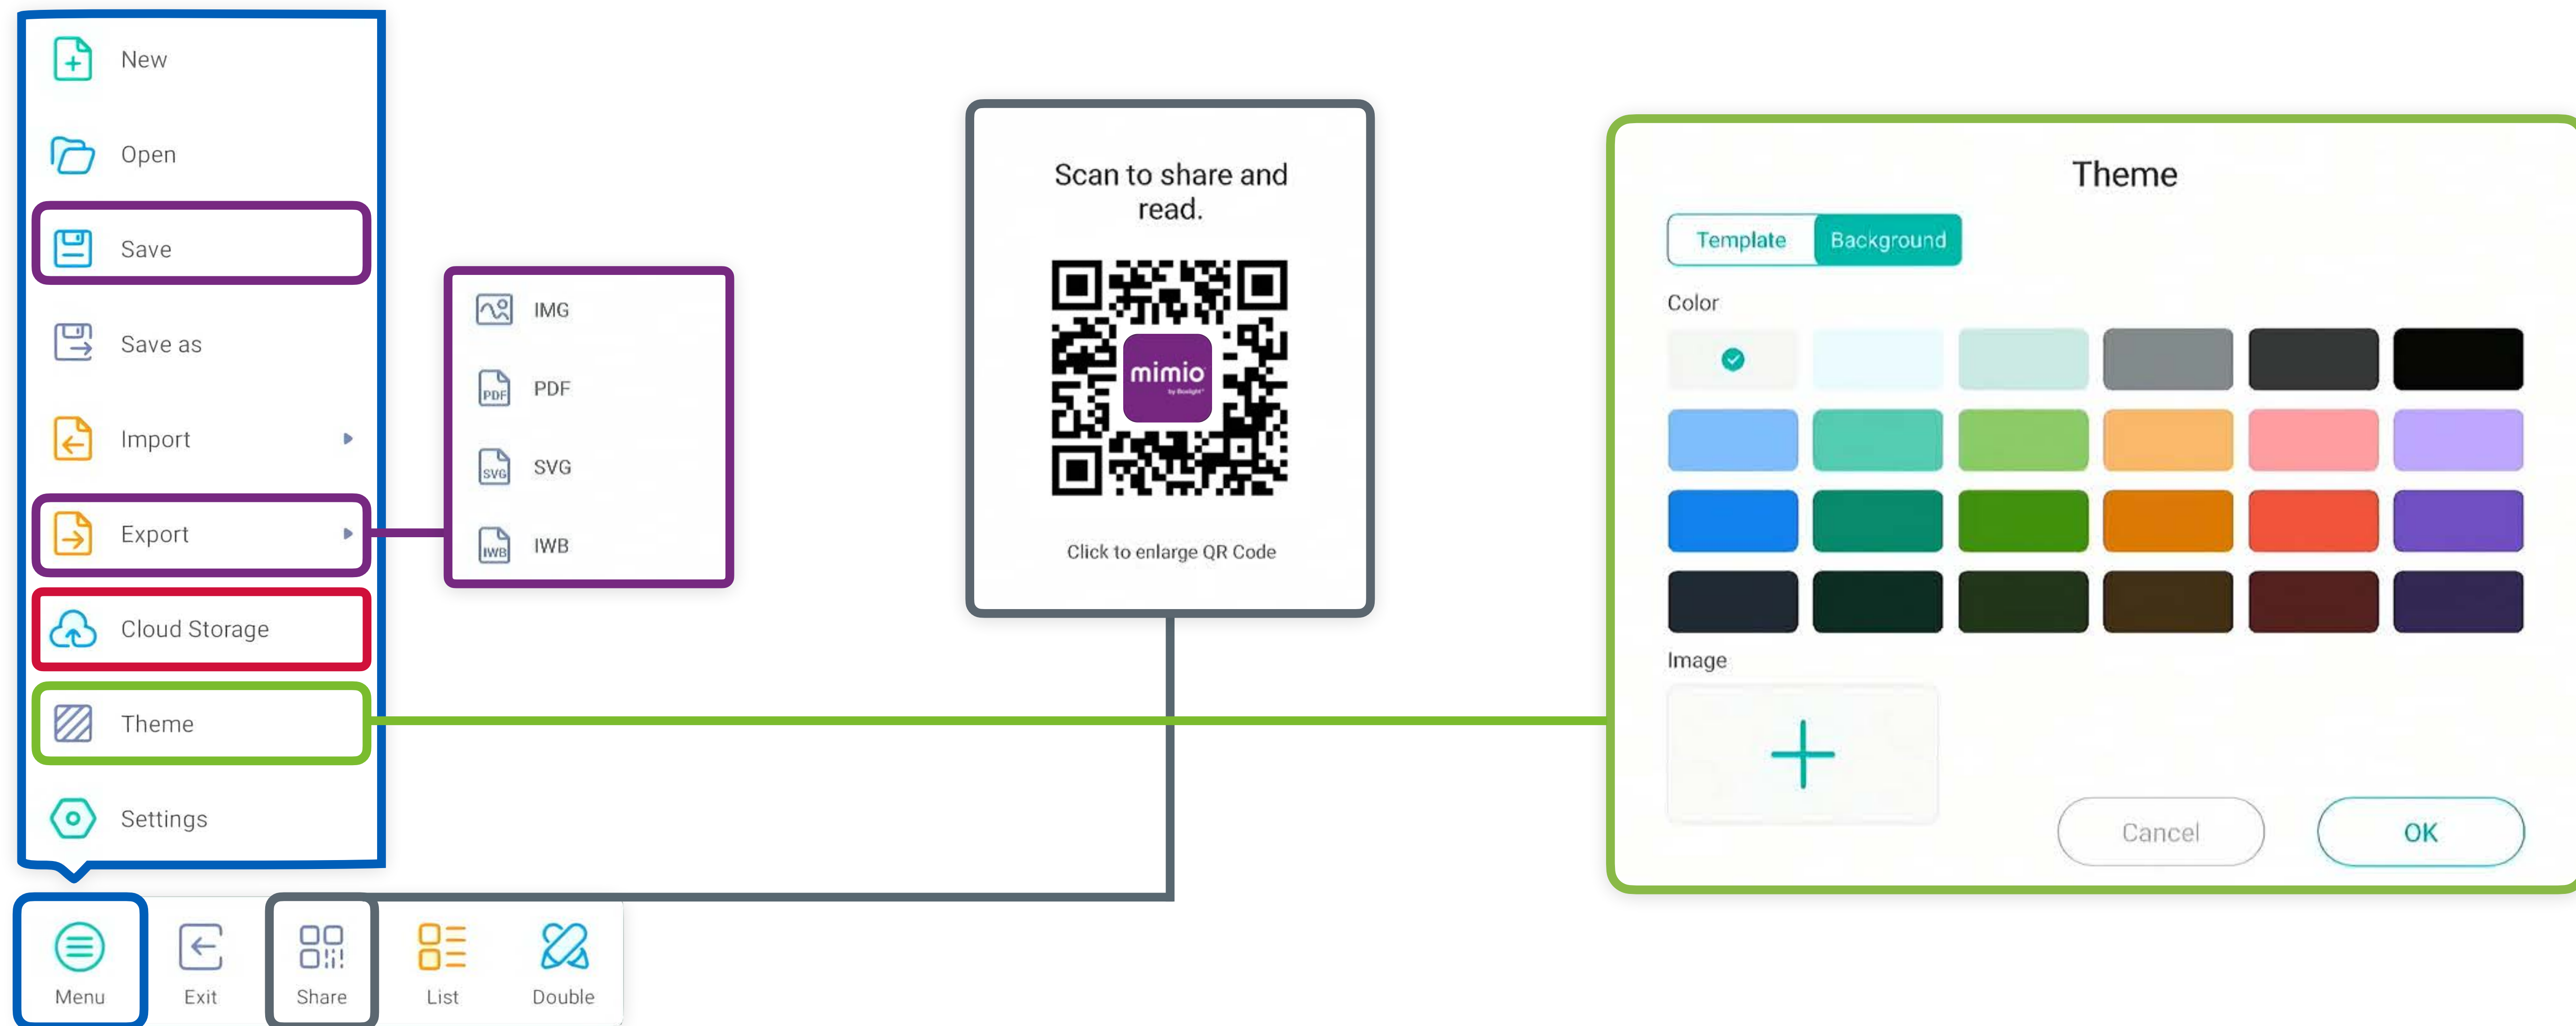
New

Open

Save

Save as

Import

Export

Cloud Storage

Theme

Settings

IMG

PDF

SVG

IWB

Scan to share and read.

mimio

Click to enlarge QR Code

Theme

Template

Background

Color

Image

Cancel

OK

Menu

Exit

Share

List

Double